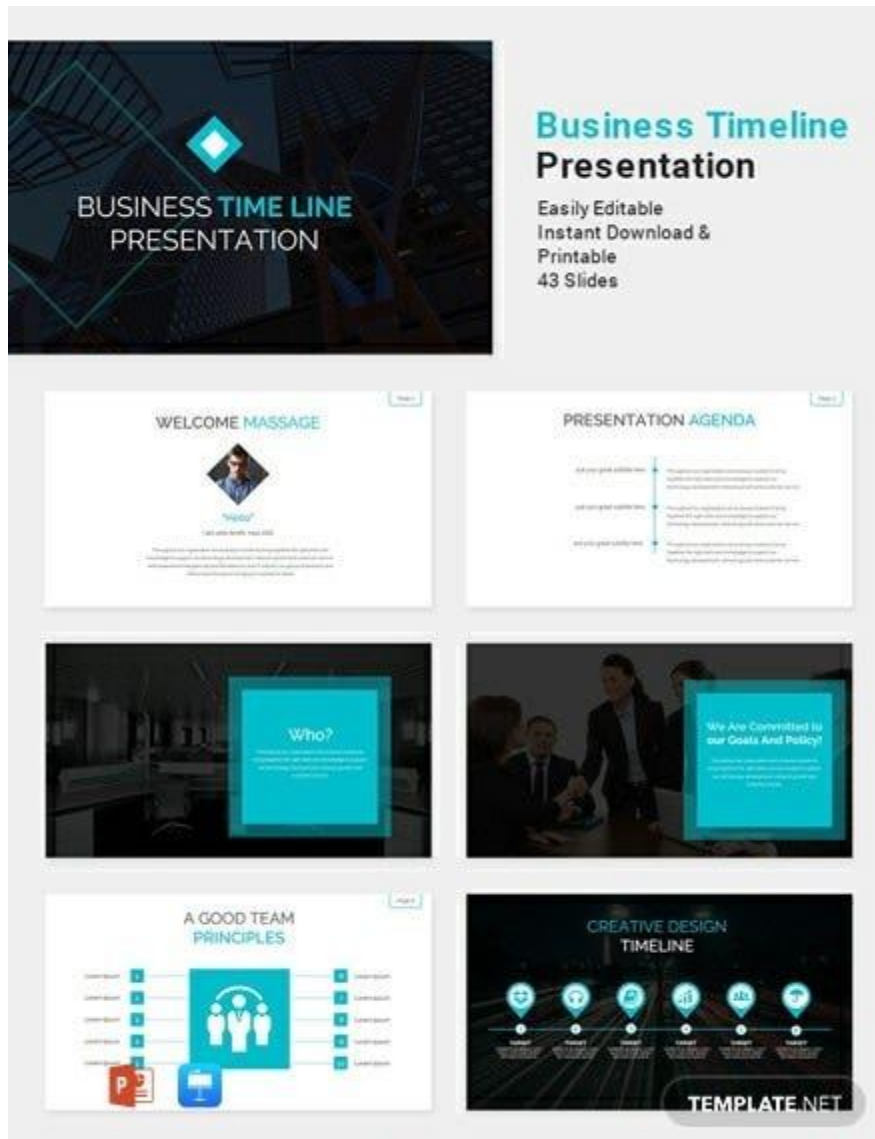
BUSINESS TIME LINE PRESENTATION

Business Timeline Presentation

Easily Editable
Instant Download &
Printable
43 Slides

WELCOME MASSAGE

"Hello"

PRESENTATION AGENDA

Who?

We Are Committed to our Goals And Policy!

A GOOD TEAM PRINCIPLES

CREATIVE DESIGN TIMELINE

TEMPLATE.NET